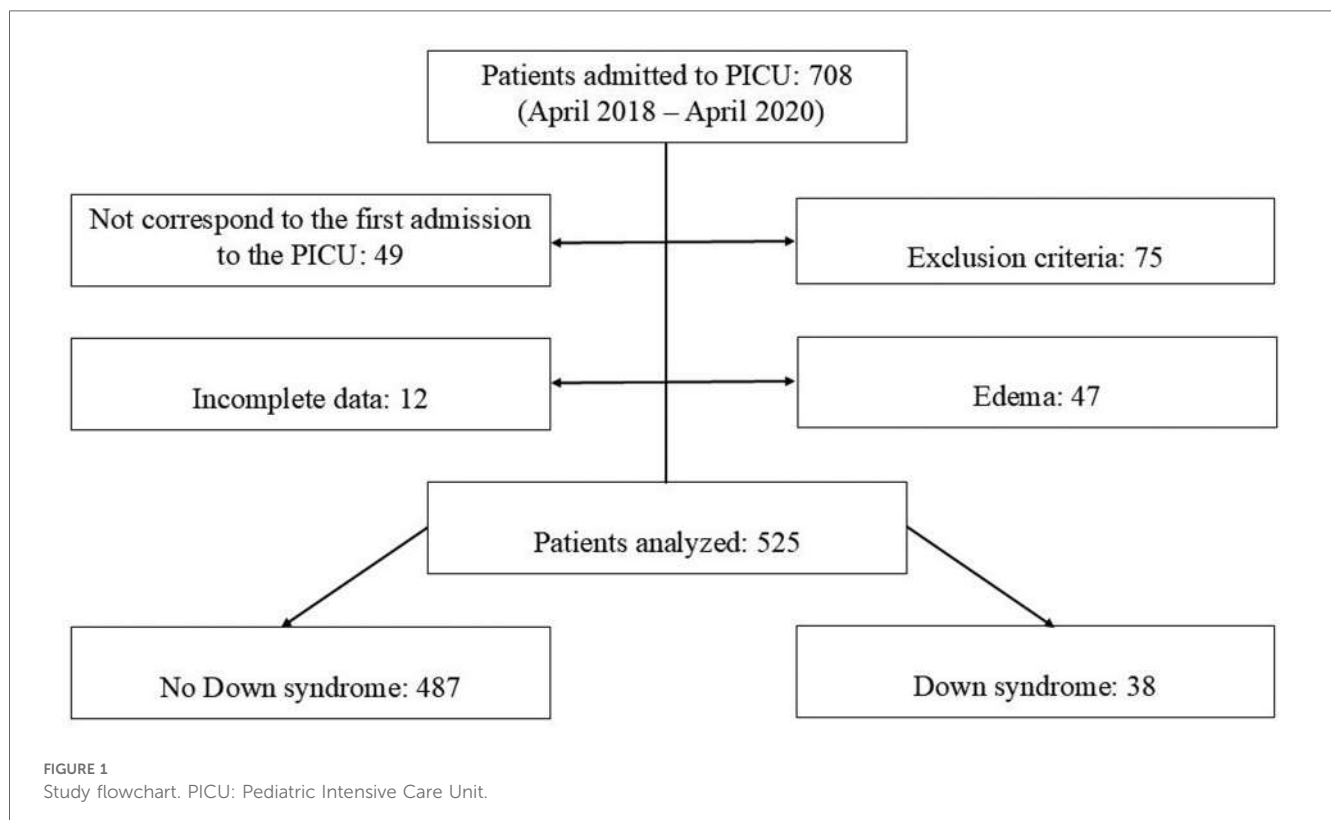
Patients admitted to PICU: 708
(April 2018 – April 2020)

Not correspond to the first admission to the PICU: 49

Exclusion criteria: 75

Incomplete data: 12

Edema: 47

Patients analyzed: 525

No Down syndrome: 487

Down syndrome: 38

FIGURE 1
Study flowchart. PICU: Pediatric Intensive Care Unit.